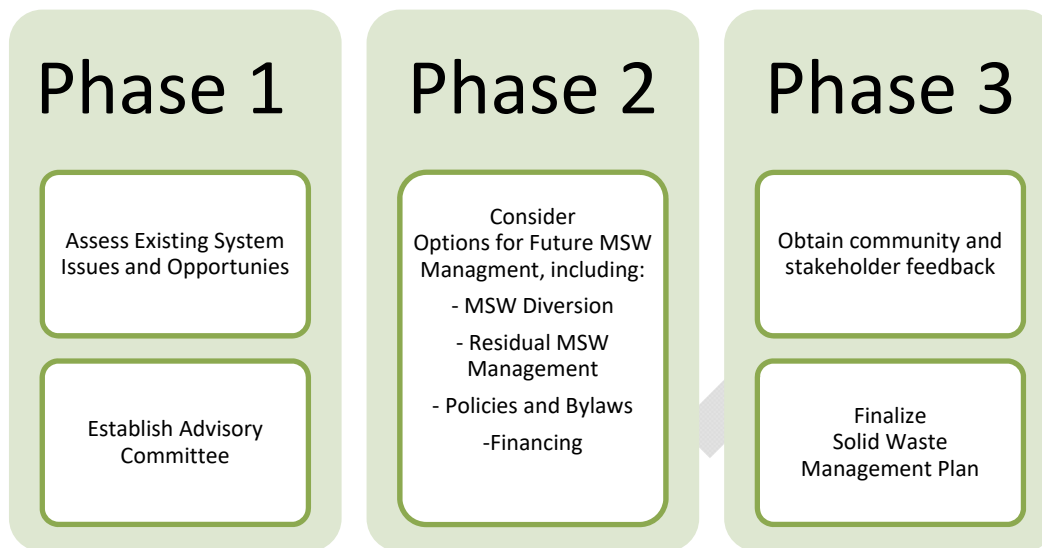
Phase 1

Assess Existing System Issues and Opportunities

Establish Advisory Committee

Phase 2

Consider Options for Future MSW Managment, including:

- MSW Diversion

- Residual MSW Management

- Policies and Bylaws

-Financing

Phase 3

Obtain community and stakeholder feedback

Finalize Solid Waste Management Plan